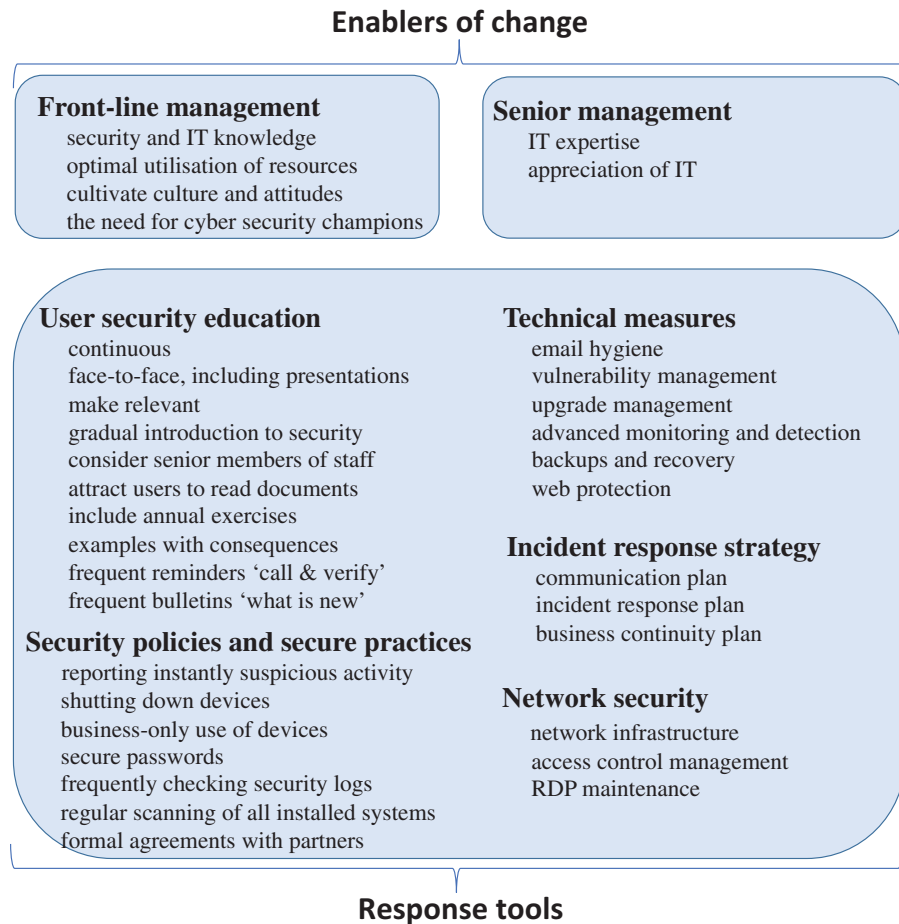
Enablers of change

Front-line management
security and IT knowledge
optimal utilisation of resources
cultivate culture and attitudes
the need for cyber security champions

Senior management
IT expertise
appreciation of IT

User security education
continuous
face-to-face, including presentations
make relevant
gradual introduction to security
consider senior members of staff
attract users to read documents
include annual exercises
examples with consequences
frequent reminders 'call & verify'
frequent bulletins 'what is new'

Security policies and secure practices
reporting instantly suspicious activity
shutting down devices
business-only use of devices
secure passwords
frequently checking security logs
regular scanning of all installed systems
formal agreements with partners

Technical measures
email hygiene
vulnerability management
upgrade management
advanced monitoring and detection
backups and recovery
web protection

Incident response strategy
communication plan
incident response plan
business continuity plan

Network security
network infrastructure
access control management
RDP maintenance

Response tools